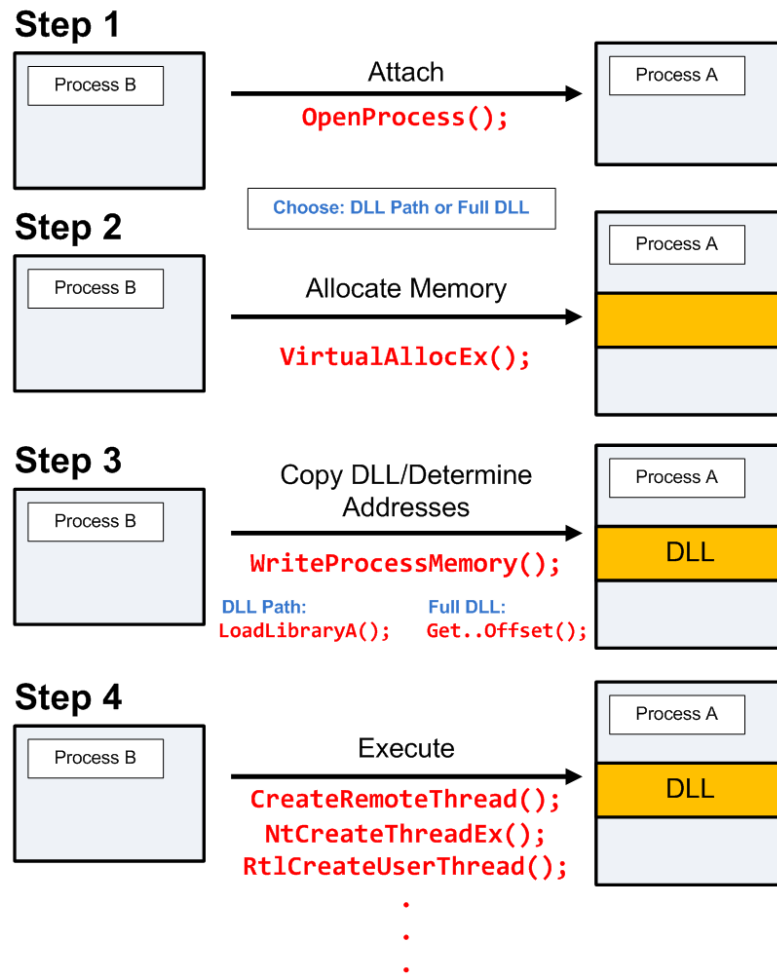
Step 1

Process B

Attach

OpenProcess();

Process A

Choose: DLL Path or Full DLL

Step 2

Process B

Allocate Memory

VirtualAllocEx();

Process A

Step 3

Process B

Copy DLL/Determine Addresses

WriteProcessMemory();

DLL Path:
LoadLibraryA();

Full DLL:
Get..Offset();

Process A

DLL

Step 4

Process B

Execute

CreateRemoteThread();
NtCreateThreadEx();
RtlCreateUserThread();
.
.
.

Process A

DLL